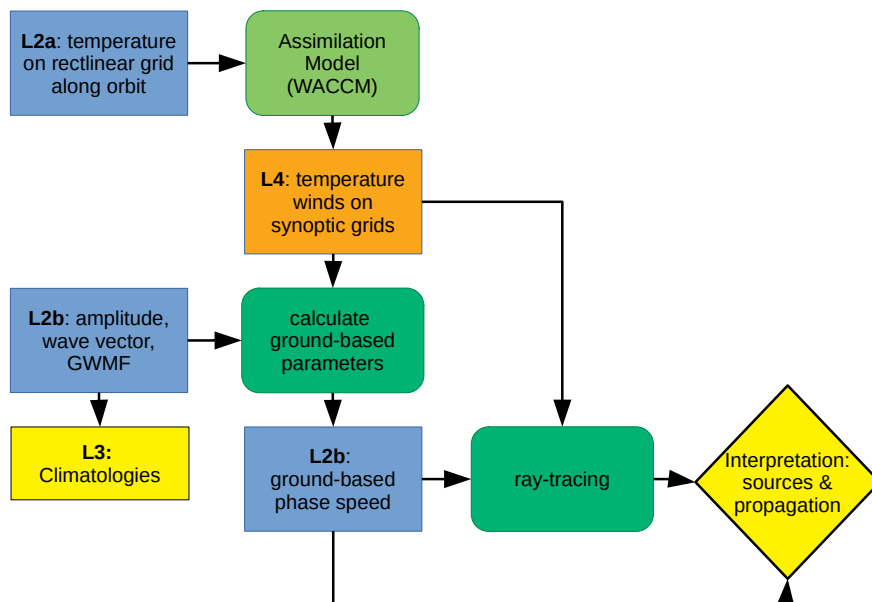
**L2a**: temperature on rectlinear grid along orbit

Assimilation Model (WACCM)

**L4**: temperature winds on synoptic grids

**L2b**: amplitude, wave vector, GWMF

calculate ground-based parameters

**L3:** Climatologies

**L2b**: ground-based phase speed

ray-tracing

Interpretation: sources & propagation